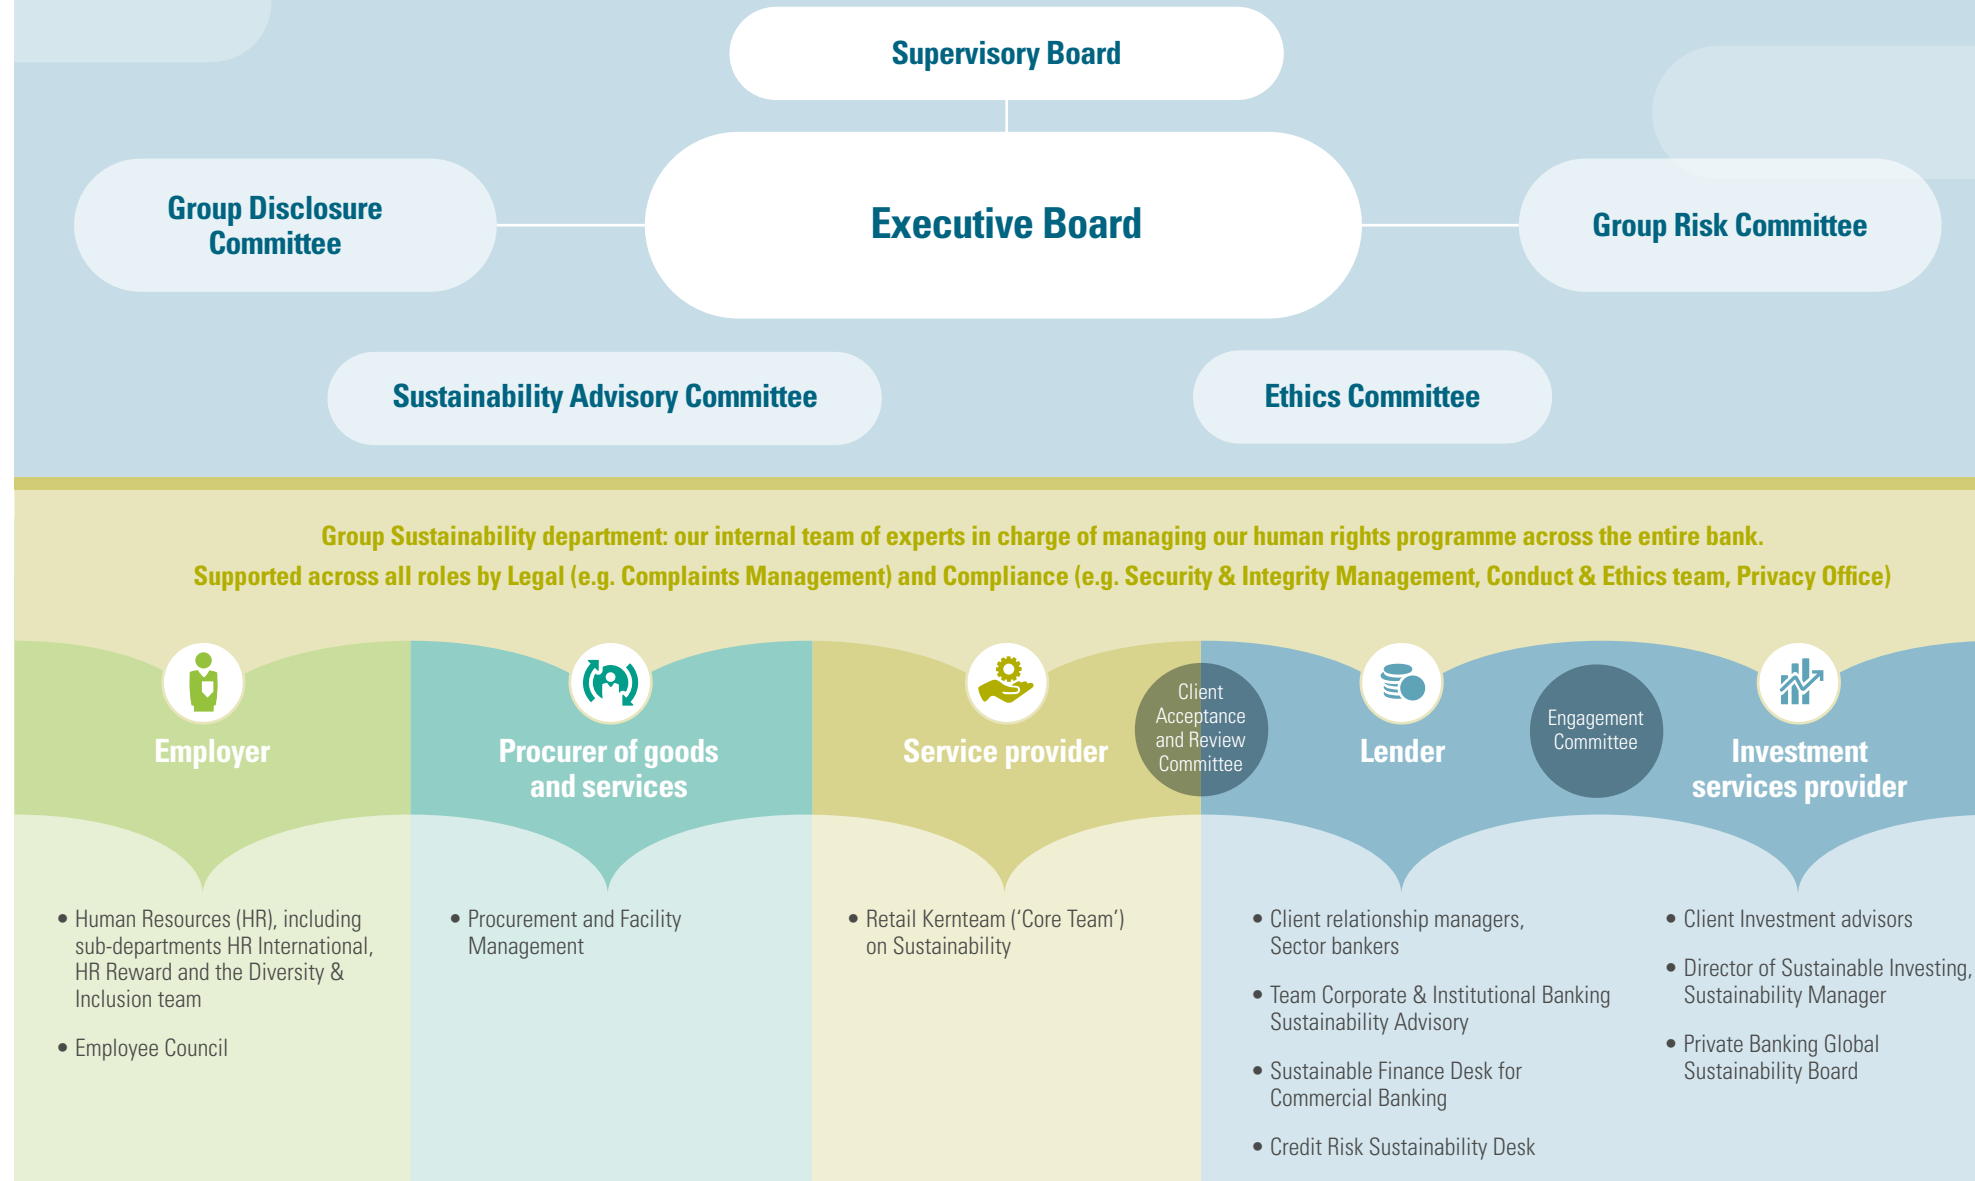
Supervisory Board

Group Disclosure Committee

Executive Board

Group Risk Committee

Sustainability Advisory Committee

Ethics Committee

Group Sustainability department: our internal team of experts in charge of managing our human rights programme across the entire bank.
Supported across all roles by Legal (e.g. Complaints Management) and Compliance (e.g. Security & Integrity Management, Conduct & Ethics team, Privacy Office)

Employer

Procurer of goods and services

Service provider

Client Acceptance and Review Committee

Lender

Engagement Committee

Investment services provider

• Human Resources (HR), including sub-departments HR International, HR Reward and the Diversity & Inclusion team

• Employee Council

• Procurement and Facility Management

• Retail Kernteam ('Core Team') on Sustainability

• Client relationship managers, Sector bankers

• Team Corporate & Institutional Banking Sustainability Advisory

• Sustainable Finance Desk for Commercial Banking

• Credit Risk Sustainability Desk

• Client Investment advisors

• Director of Sustainable Investing, Sustainability Manager

• Private Banking Global Sustainability Board